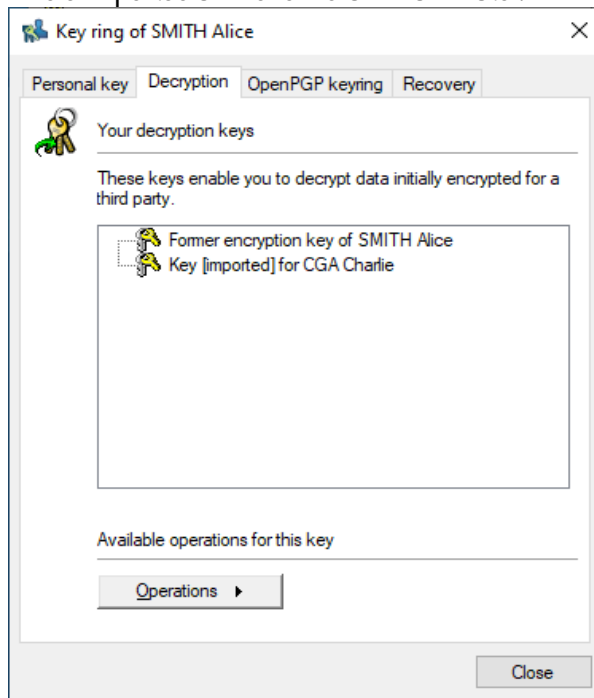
Key ring of SMITH Alice

Personal key
Decryption
OpenPGP keyring
Recovery

Your decryption keys

These keys enable you to decrypt data initially encrypted for a third party.

Former encryption key of SMITH Alice
Key [imported] for CGA Charlie

Available operations for this key

Operations

Close